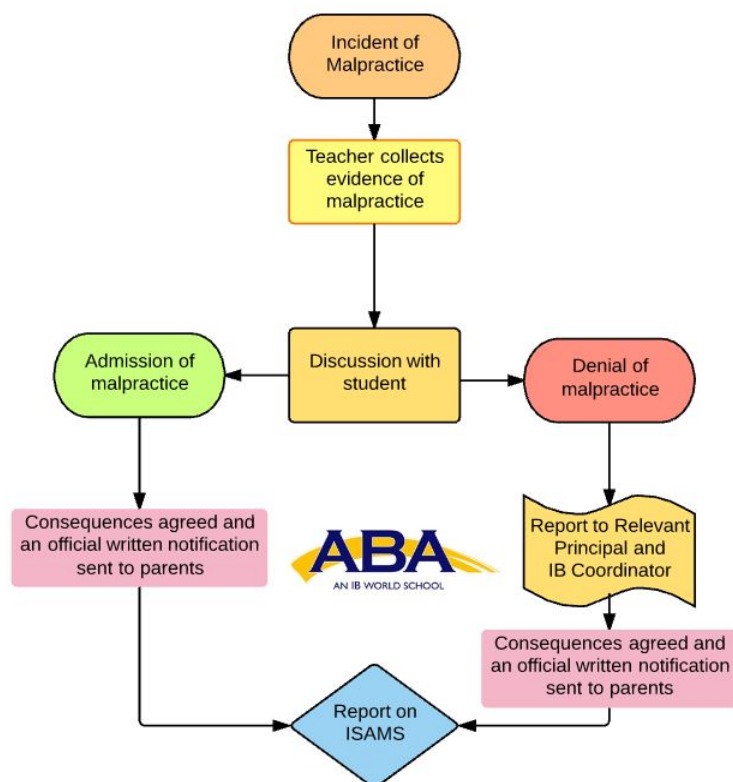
Incident of Malpractice

Teacher collects evidence of malpractice

Admission of malpractice

Discussion with student

Denial of malpractice

Consequences agreed and an official written notification sent to parents

ABA
AN IB WORLD SCHOOL

Report to Relevant Principal and IB Coordinator

Consequences agreed and an official written notification sent to parents

Report on ISAMS